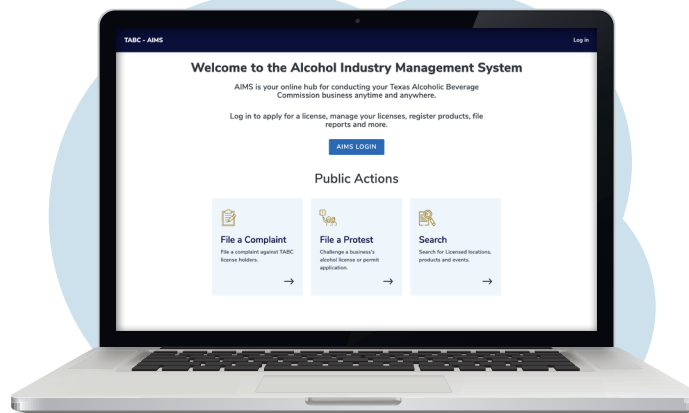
TABC - AIMS

Log in

Welcome to the Alcohol Industry Management System

AIMS is your online hub for conducting your Texas Alcoholic Beverage Commission business anytime and anywhere.

Log in to apply for a license, manage your licenses, register products, file reports and more.

AIMS LOGIN

Public Actions

File a Complaint

File a complaint against TABC license holders.

→

File a Protest

Challenge a business's alcohol license or permit application.

→

Search

Search for Licensed locations, products and events.

→